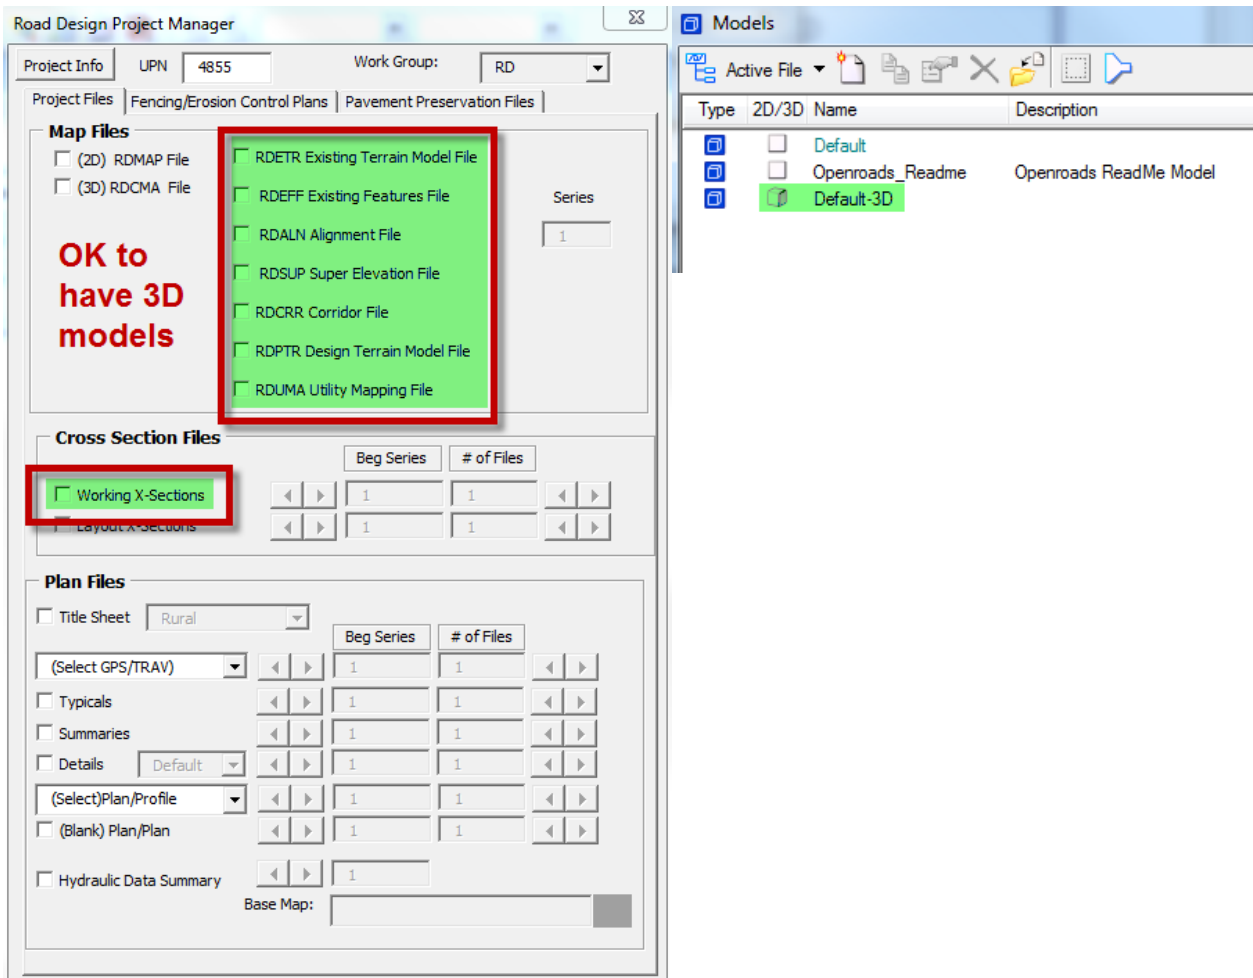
Road Design Project Manager

Project Info UPN 4855 Work Group: RD

Project Files | Fencing/Erosion Control Plans | Pavement Preservation Files

Map Files

(2D) RDMAP File

(3D) RDCMA File

RDETR Existing Terrain Model File

RDEFF Existing Features File

RDALN Alignment File

RDSUP Super Elevation File

RDCRR Corridor File

RDPTR Design Terrain Model File

RDUMA Utility Mapping File

Series

1

OK to have 3D models

Cross Section Files

Beg Series # of Files

Working X-Sections 1 1

Layout X-Sections 1 1

Plan Files

Title Sheet Rural

Beg Series # of Files

(Select GPS/TRAV) 1 1

Typicals 1 1

Summaries 1 1

Details Default 1 1

(Select)Plan/Profile 1 1

(Blank) Plan/Plan 1 1

Hydraulic Data Summary 1

Base Map:

Models

Active File

| Type | 2D/3D | Name | Description |
|---|---|---|---|
| | | Default | |
| | | Openroads_Readme | Openroads ReadMe Model |
| | | Default-3D | |